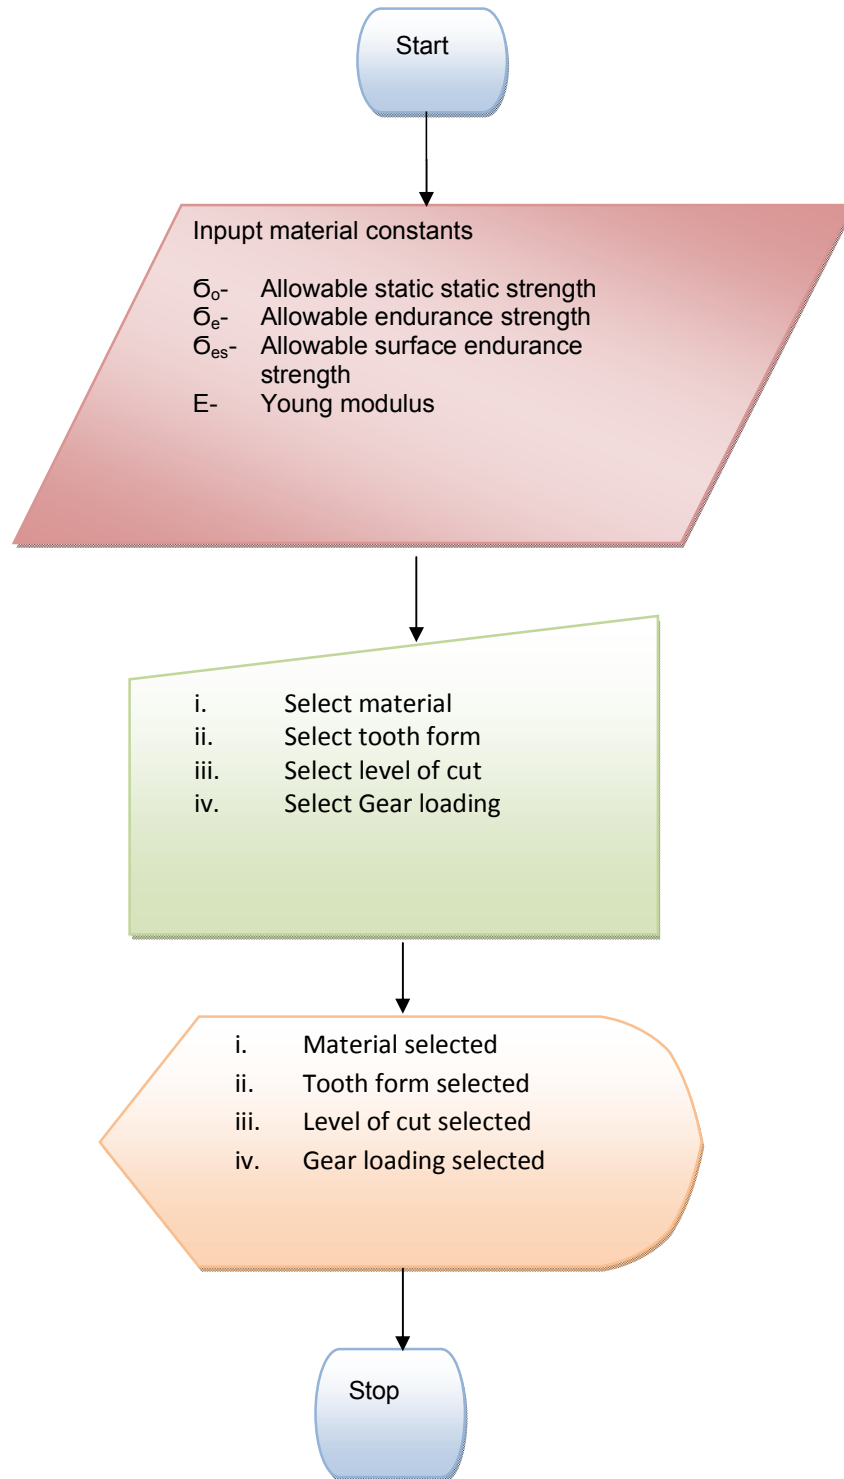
Start

Inpupt material constants

$\sigma_o$- Allowable static static strength
$\sigma_e$- Allowable endurance strength
$\sigma_{es}$- Allowable surface endurance strength
E- Young modulus

i. Select material
ii. Select tooth form
iii. Select level of cut
iv. Select Gear loading

i. Material selected
ii. Tooth form selected
iii. Level of cut selected
iv. Gear loading selected

Stop